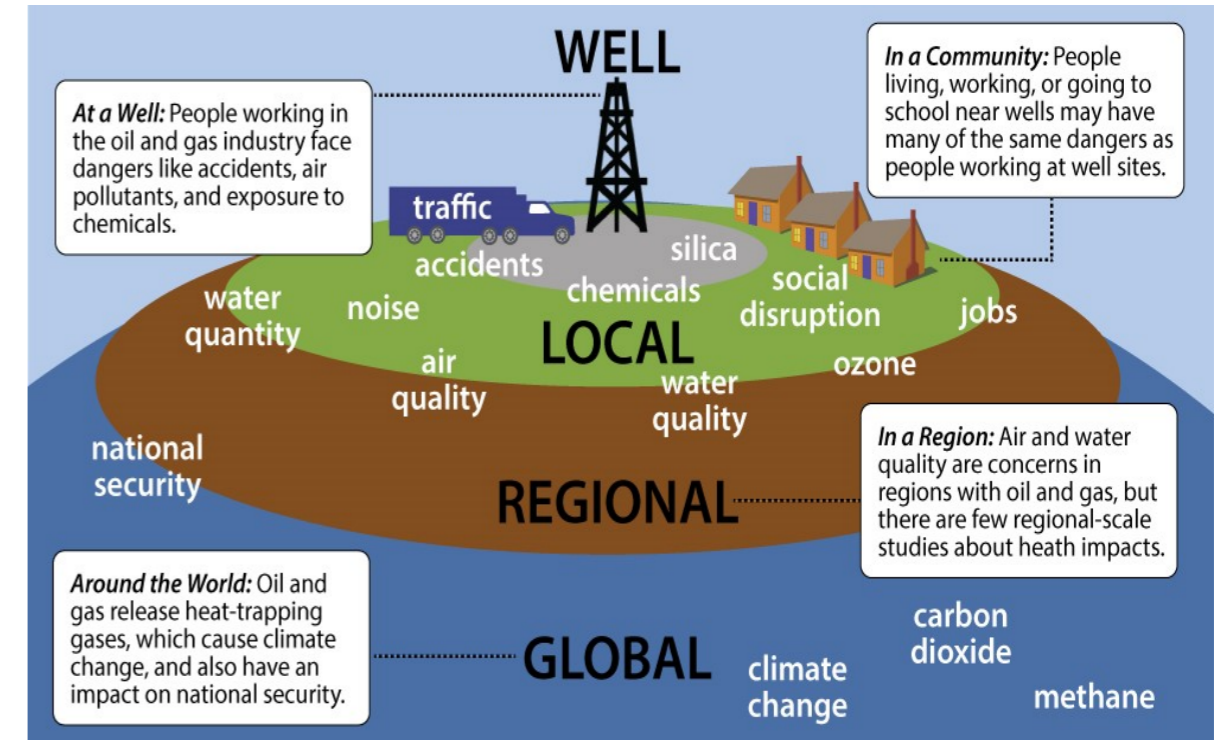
WELL

At a Well: People working in the oil and gas industry face dangers like accidents, air pollutants, and exposure to chemicals.

In a Community: People living, working, or going to school near wells may have many of the same dangers as people working at well sites.

traffic

accidents

silica

chemicals

social disruption

water quantity

noise

jobs

LOCAL

air quality

water quality

ozone

national security

In a Region: Air and water quality are concerns in regions with oil and gas, but there are few regional-scale studies about heath impacts.

REGIONAL

Around the World: Oil and gas release heat-trapping gases, which cause climate change, and also have an impact on national security.

GLOBAL

climate change

carbon dioxide

methane